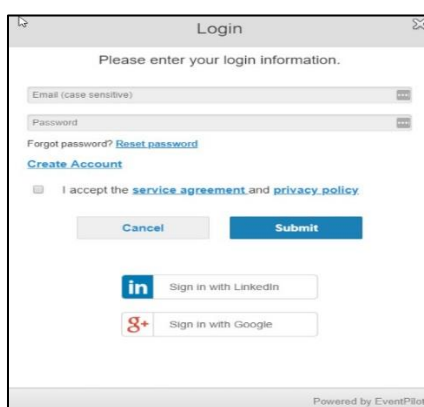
Login

Please enter your login information.

Email (case sensitive)

Password

Forgot password? Reset password

Create Account

I accept the service agreement and privacy policy

Cancel

Submit

in Sign in with LinkedIn

g+ Sign in with Google

Powered by EventPilot